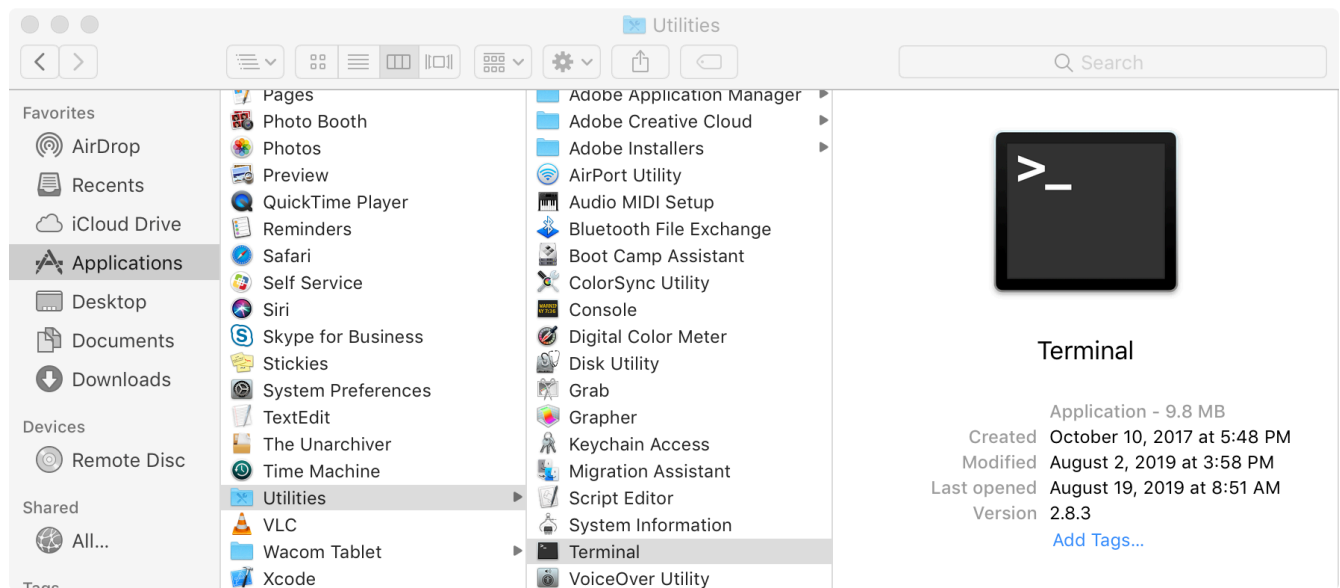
Utilities

Search

Favorites
AirDrop
Recents
iCloud Drive
Applications
Desktop
Documents
Downloads
Devices
Remote Disc
Shared
All...

Pages
Photo Booth
Photos
Preview
QuickTime Player
Reminders
Safari
Self Service
Siri
Skype for Business
Stickies
System Preferences
TextEdit
The Unarchiver
Time Machine
Utilities
VLC
Wacom Tablet
Xcode

Adobe Application Manager
Adobe Creative Cloud
Adobe Installers
AirPort Utility
Audio MIDI Setup
Bluetooth File Exchange
Boot Camp Assistant
ColorSync Utility
Console
Digital Color Meter
Disk Utility
Grab
Grapher
Keychain Access
Migration Assistant
Script Editor
System Information
Terminal
VoiceOver Utility

>_

Terminal

Application - 9.8 MB
Created October 10, 2017 at 5:48 PM
Modified August 2, 2019 at 3:58 PM
Last opened August 19, 2019 at 8:51 AM
Version 2.8.3
Add Tags...